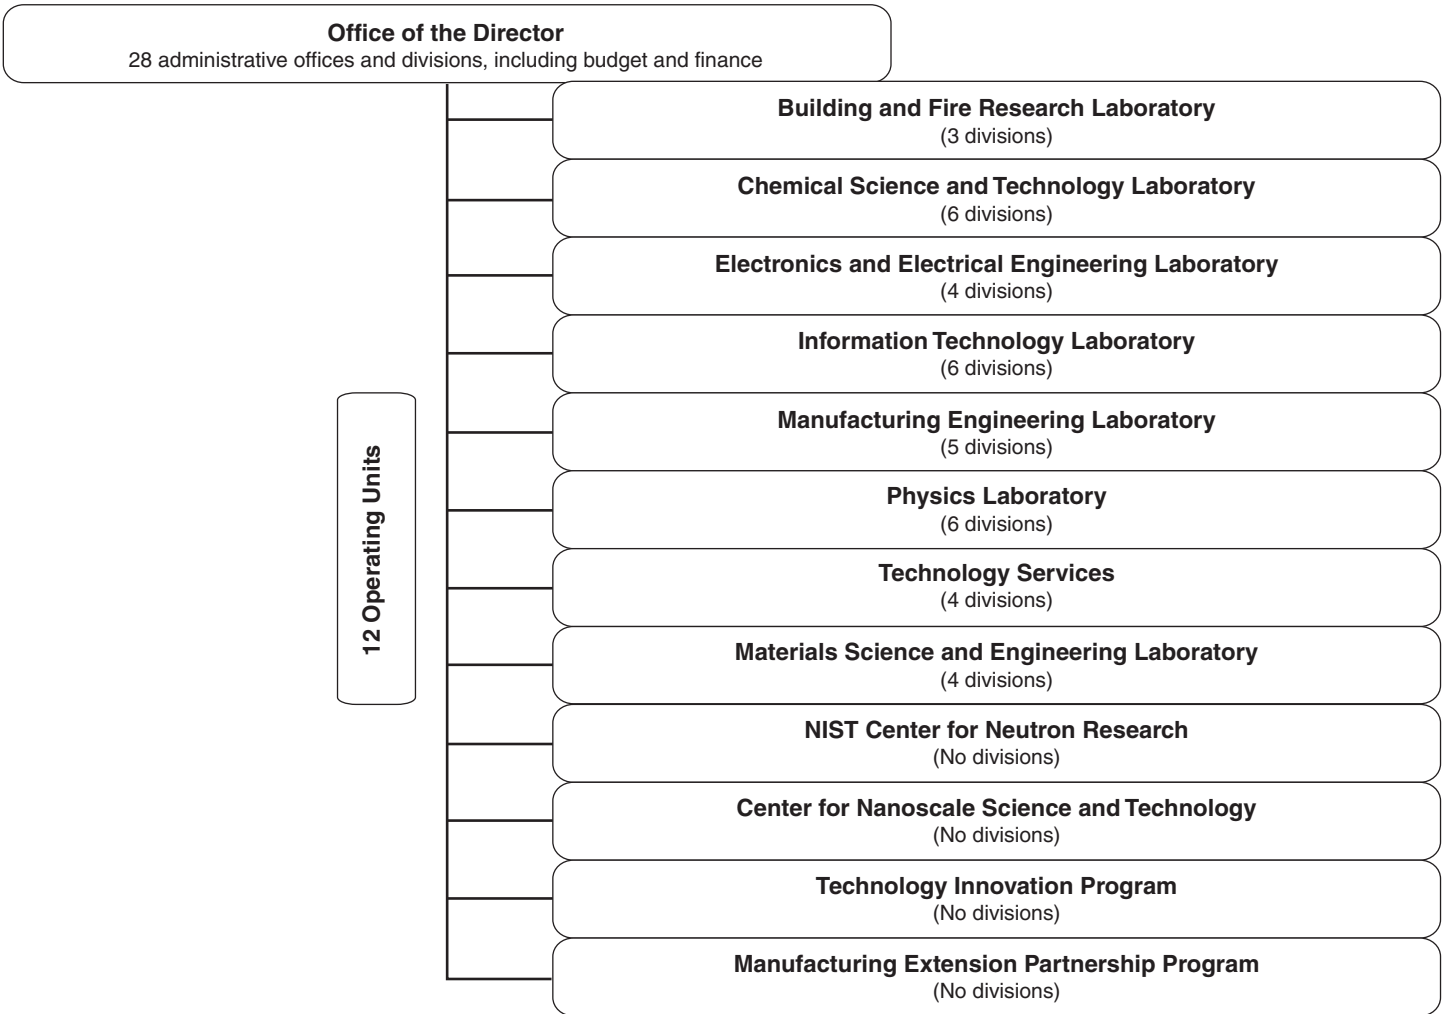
Office of the Director
28 administrative offices and divisions, including budget and finance

12 Operating Units

Building and Fire Research Laboratory
(3 divisions)

Chemical Science and Technology Laboratory
(6 divisions)

Electronics and Electrical Engineering Laboratory
(4 divisions)

Information Technology Laboratory
(6 divisions)

Manufacturing Engineering Laboratory
(5 divisions)

Physics Laboratory
(6 divisions)

Technology Services
(4 divisions)

Materials Science and Engineering Laboratory
(4 divisions)

NIST Center for Neutron Research
(No divisions)

Center for Nanoscale Science and Technology
(No divisions)

Technology Innovation Program
(No divisions)

Manufacturing Extension Partnership Program
(No divisions)